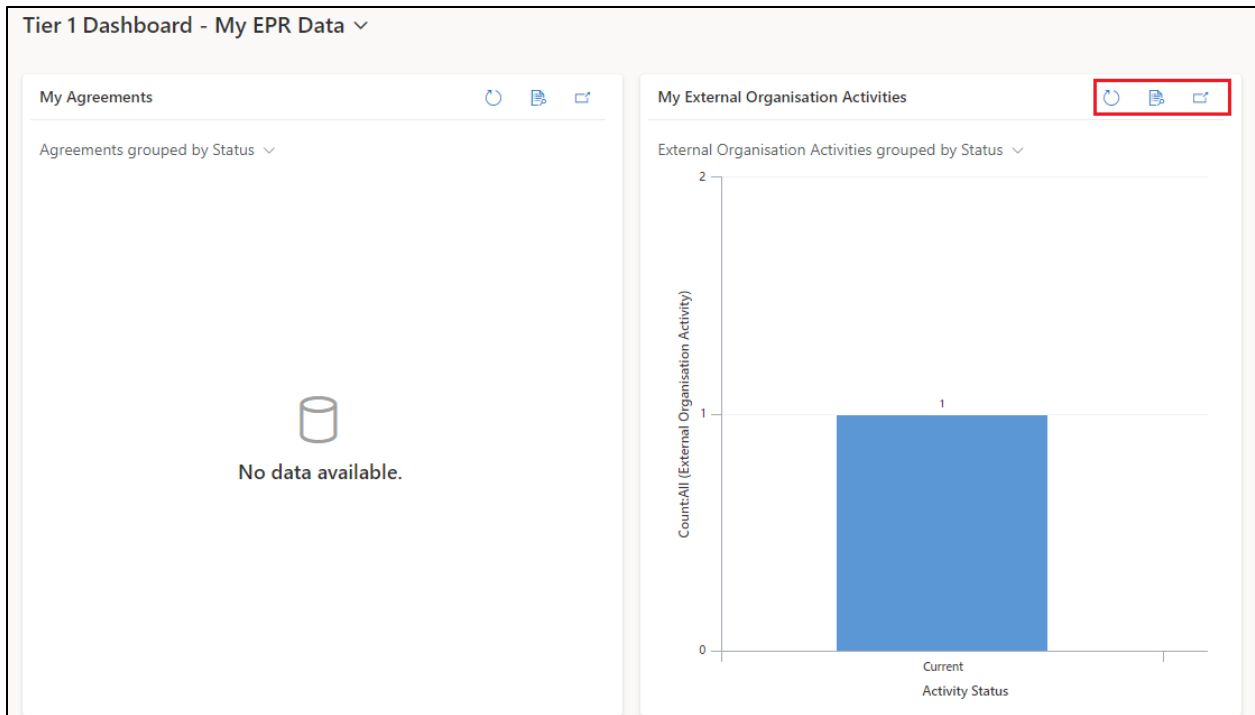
Tier 1 Dashboard - My EPR Data

My Agreements

Agreements grouped by Status

No data available.

My External Organisation Activities

External Organisation Activities grouped by Status

2

1

0

1

Count:All (External Organisation Activity)

Current

Activity Status